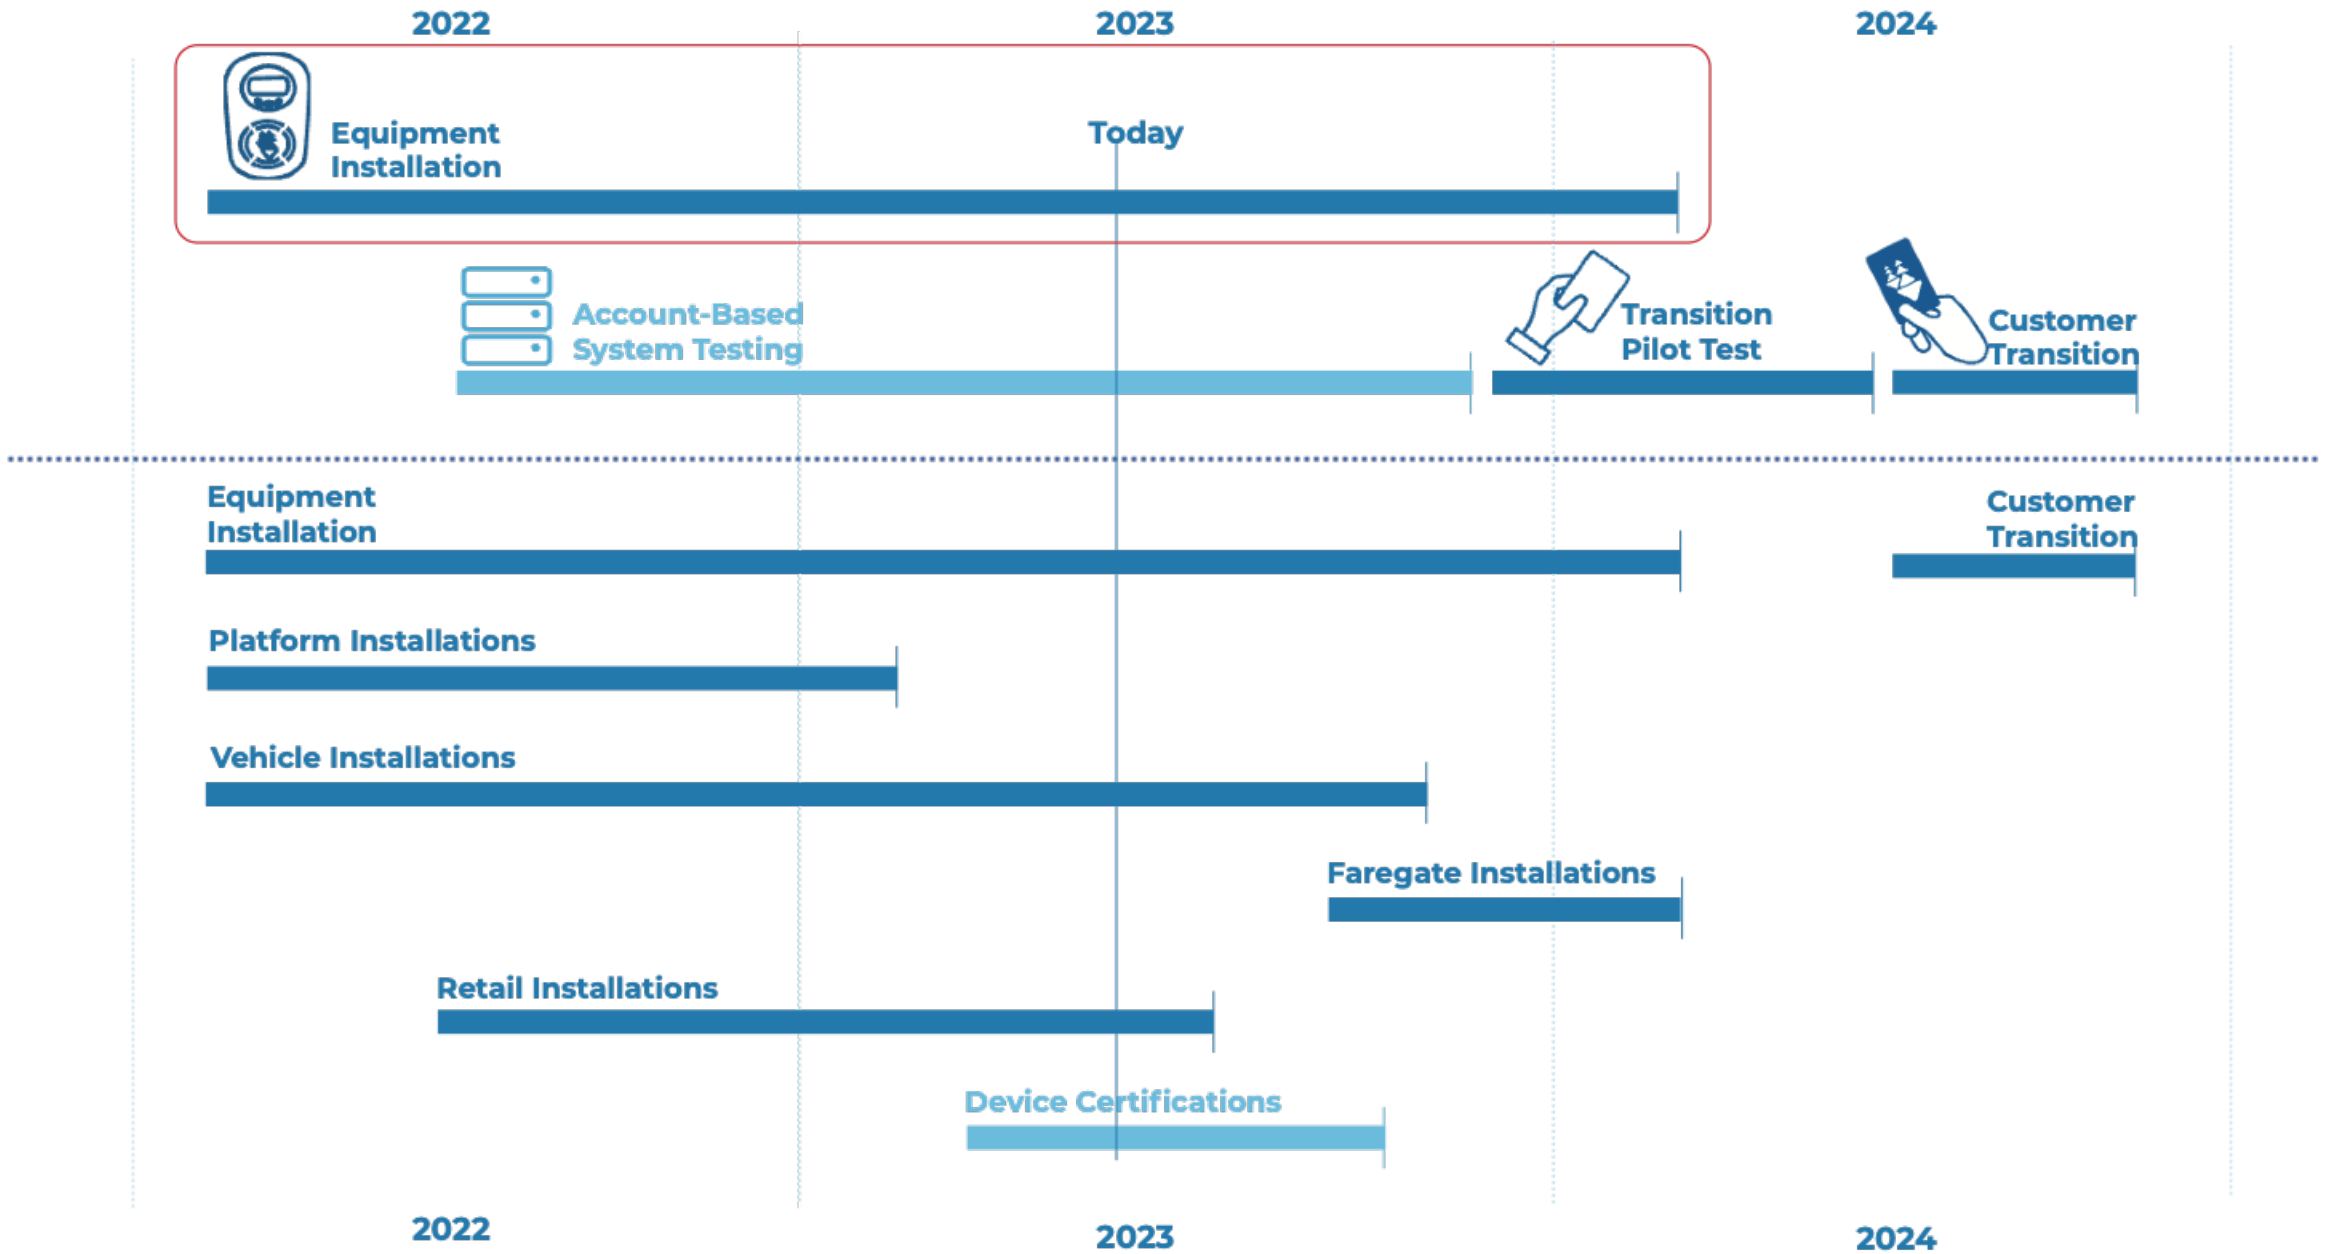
2022

2023

2024

Equipment Installation

Today

Account-Based System Testing

Transition Pilot Test

Customer Transition

Equipment Installation

Customer Transition

Platform Installations

Vehicle Installations

Faregate Installations

Retail Installations

Device Certifications

2022

2023

2024